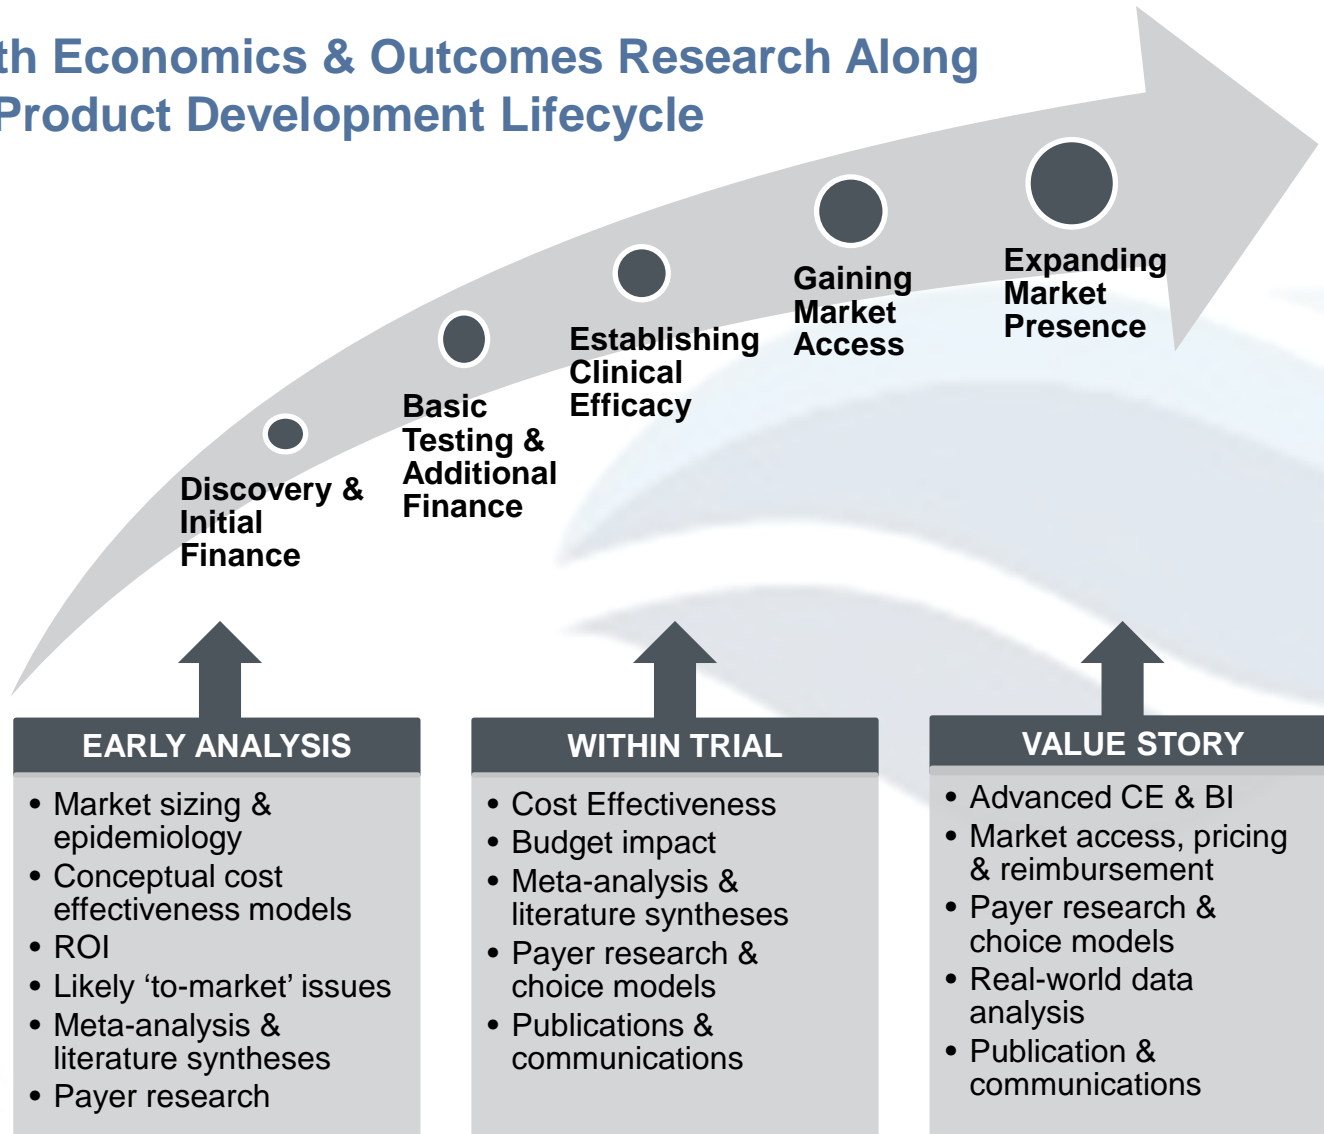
th Economics & Outcomes Research Along Product Development Lifecycle

Discovery & Initial Finance

Basic Testing & Additional Finance

Establishing Clinical Efficacy

Gaining Market Access

Expanding Market Presence

EARLY ANALYSIS

- Market sizing & epidemiology
- Conceptual cost effectiveness models
- ROI
- Likely ‘to-market’ issues
- Meta-analysis & literature syntheses
- Payer research

WITHIN TRIAL

- Cost Effectiveness
- Budget impact
- Meta-analysis & literature syntheses
- Payer research & choice models
- Publications & communications

VALUE STORY

- Advanced CE & BI
- Market access, pricing & reimbursement
- Payer research & choice models
- Real-world data analysis
- Publication & communications